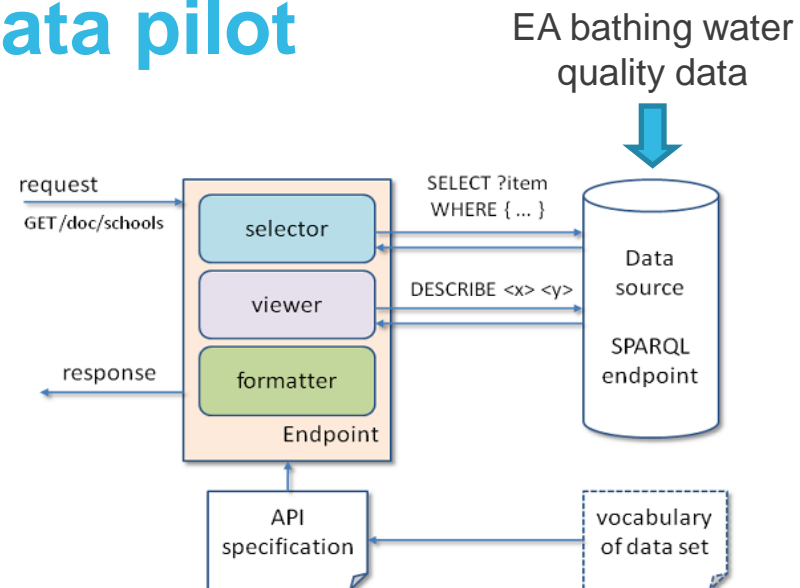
ata pilot

EA bathing water quality data

request
GET/doc/schools

selector

viewer

formatter

Endpoint

response

SELECT ?item
WHERE { ... }

DESCRIBE <x> <y>

Data source

SPARQL endpoint

API specification

vocabulary of data set